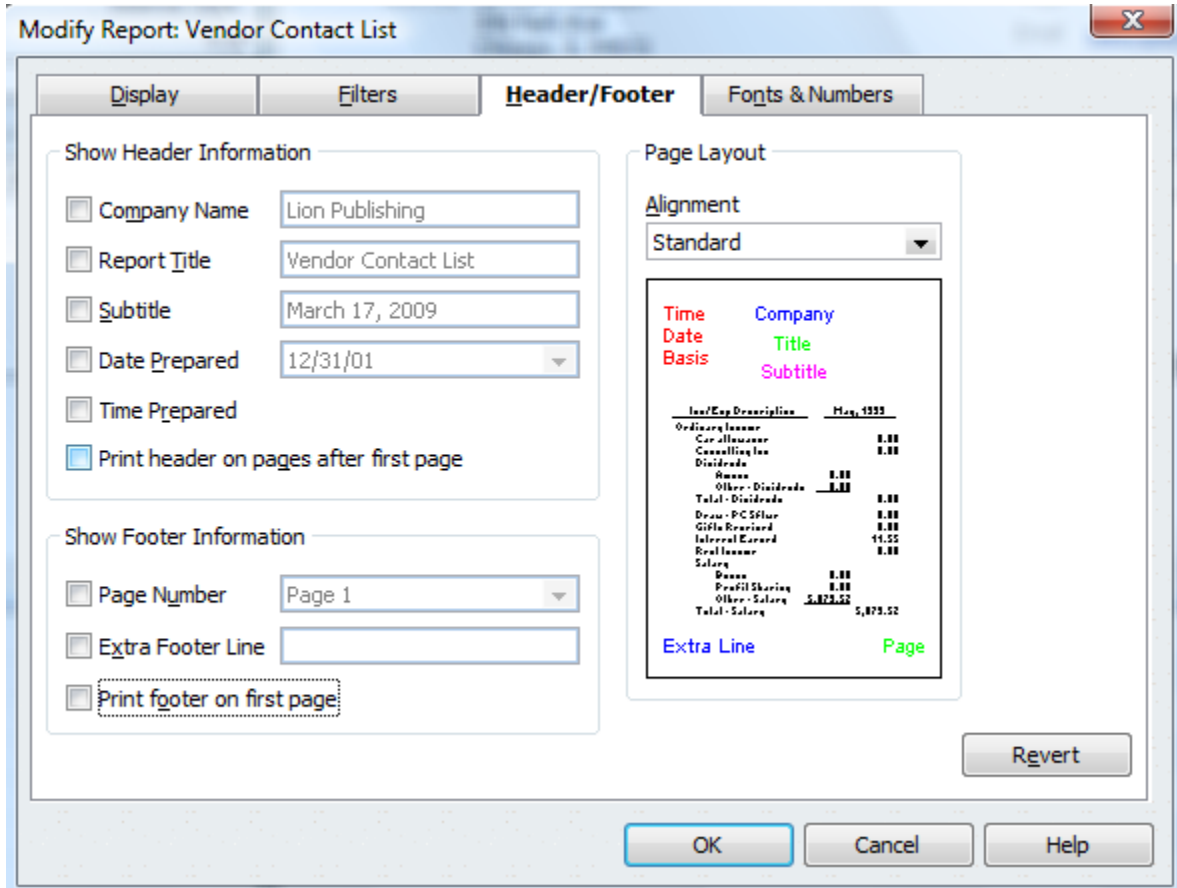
Modify Report: Vendor Contact List

Display | Filters | Header/Footer | Fonts & Numbers

Show Header Information

Company Name Lion Publishing

Report Title Vendor Contact List

Subtitle March 17, 2009

Date Prepared 12/31/01

Time Prepared

Print header on pages after first page

Show Footer Information

Page Number Page 1

Extra Footer Line

Print footer on first page

Page Layout

Alignment

Standard

Time
Date
Basis

Company

Title

Subtitle

Inc/Exp Description May, 1999
Ordinary Income
Car allowance 0.00
Consulting Inc 0.00
Dividends
Amana 0.00
Other - Dividends 0.00
Total - Dividends 0.00
Draw - PC Sftwr 0.00
Gifts Received 0.00
Interest Earned 11.55
Real Income 0.00
Salary
Bonus 0.00
Profit Sharing 0.00
Other - Salary 5,879.52
Total - Salary 5,879.52

Extra Line Page

Revert

OK Cancel Help